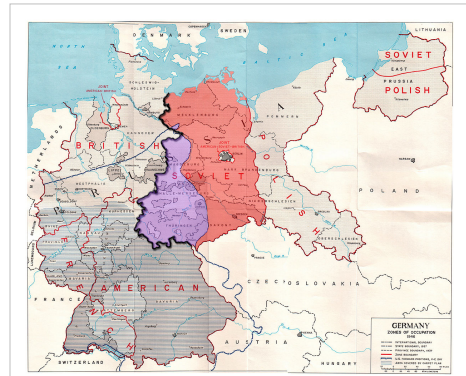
DENMARK
SWEDEN
LITHUANIA
NORTH SEA
BALTIC SEA
SOVIET
EAST
PRUSSIA
POLISH
SCHLESWIG-HOLSTEIN
MECKLENBURG
POMMERN
BRITISH
SOVIET
NETHERLANDS
POLAND
WESTFALEN
BRANDENBURG
SACHSEN
THÜRINGEN
HESSEN
CZECHOSLOVAKIA
FRANCE
AMERICAN
FRENCH
BAYERN
AUSTRIA
SWITZERLAND
HUNGARY
GERMANY
ZONES OF OCCUPATION
1946